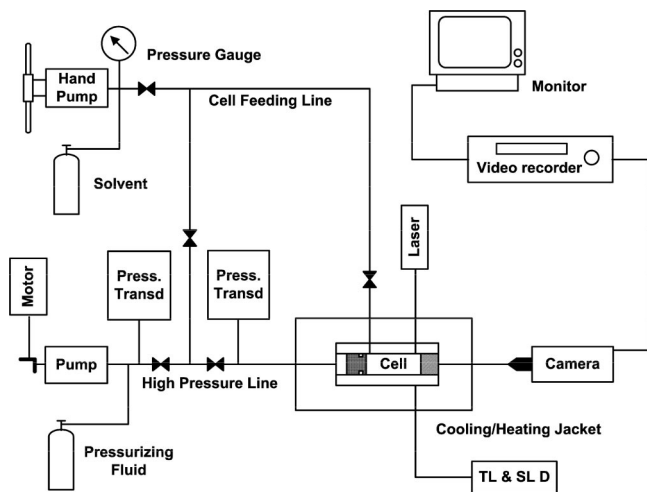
Pressure Gauge

Hand Pump

Cell Feeding Line

Monitor

Solvent

Video recorder

Laser

Motor

Press. Transd

Press. Transd

Pump

Cell

Camera

High Pressure Line

Cooling/Heating Jacket

Pressurizing Fluid

TL & SL D